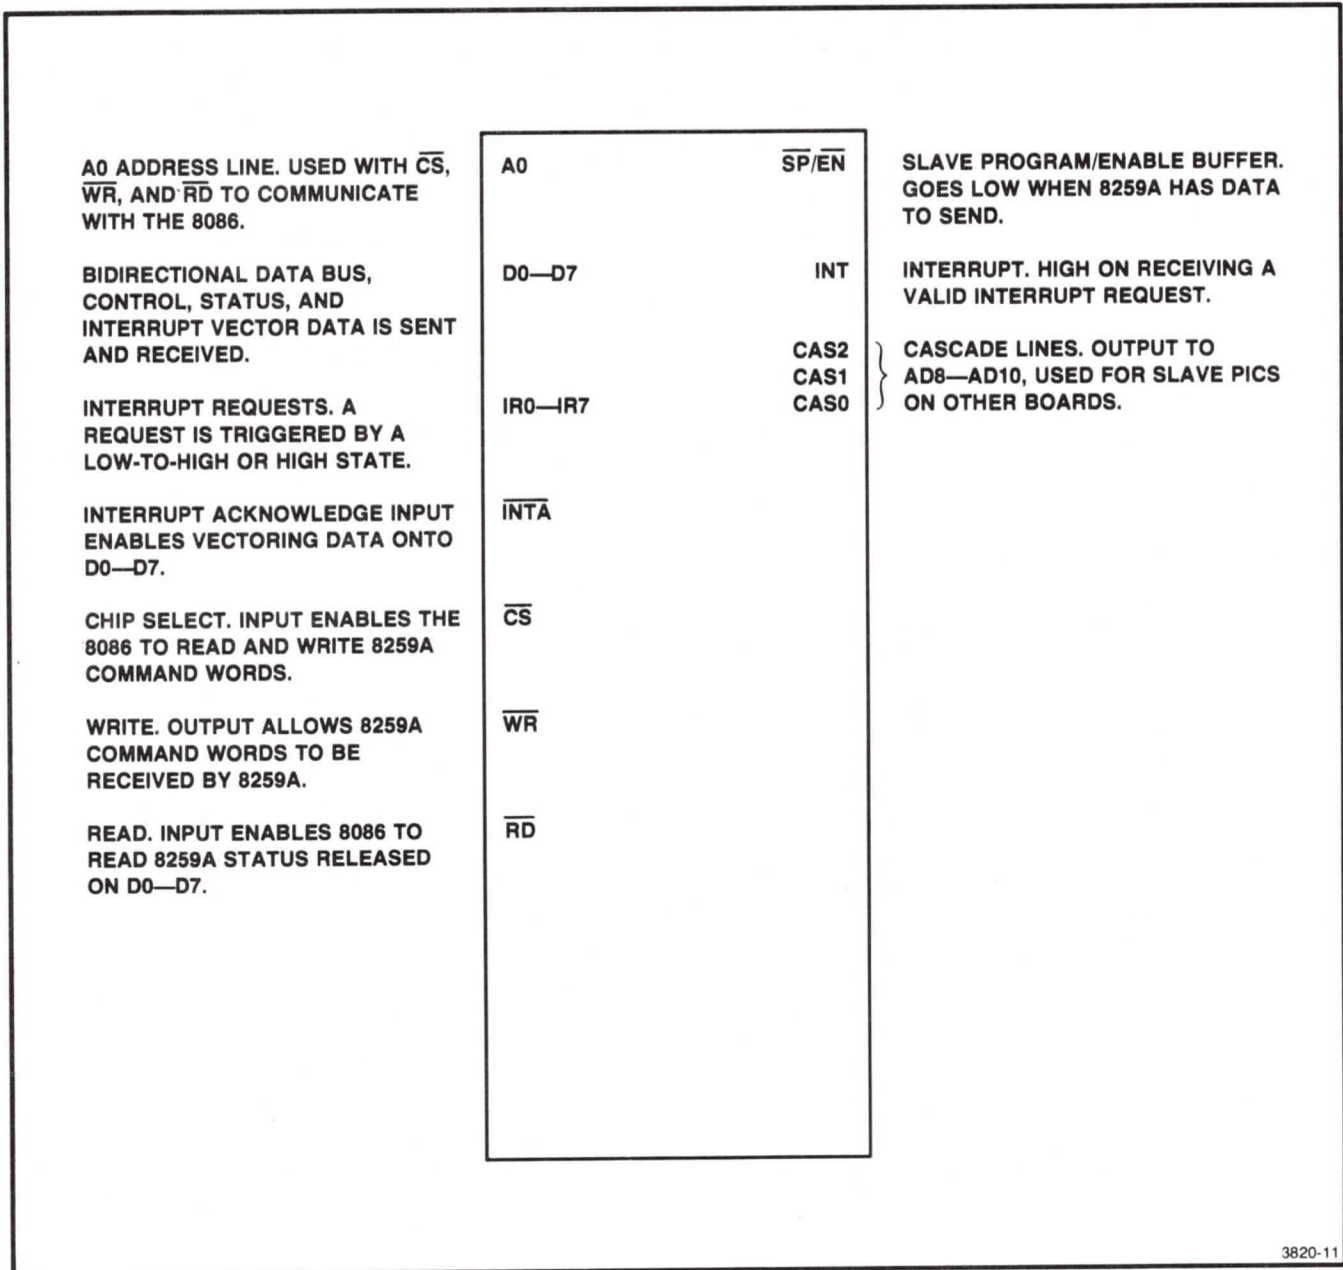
A0 ADDRESS LINE. USED WITH $\overline{CS}$, $\overline{WR}$, AND $\overline{RD}$ TO COMMUNICATE WITH THE 8086.

A0

$\overline{SP}/\overline{EN}$

SLAVE PROGRAM/ENABLE BUFFER. GOES LOW WHEN 8259A HAS DATA TO SEND.

BIDIRECTIONAL DATA BUS, CONTROL, STATUS, AND INTERRUPT VECTOR DATA IS SENT AND RECEIVED.

D0—D7

INT

INTERRUPT. HIGH ON RECEIVING A VALID INTERRUPT REQUEST.

CAS2
CAS1
CAS0

CASCADE LINES. OUTPUT TO AD8—AD10, USED FOR SLAVE PICS ON OTHER BOARDS.

INTERRUPT REQUESTS. A REQUEST IS TRIGGERED BY A LOW-TO-HIGH OR HIGH STATE.

IR0—IR7

INTERRUPT ACKNOWLEDGE INPUT ENABLES VECTORING DATA ONTO D0—D7.

$\overline{INTA}$

CHIP SELECT. INPUT ENABLES THE 8086 TO READ AND WRITE 8259A COMMAND WORDS.

$\overline{CS}$

WRITE. OUTPUT ALLOWS 8259A COMMAND WORDS TO BE RECEIVED BY 8259A.

$\overline{WR}$

READ. INPUT ENABLES 8086 TO READ 8259A STATUS RELEASED ON D0—D7.

$\overline{RD}$

3820-11